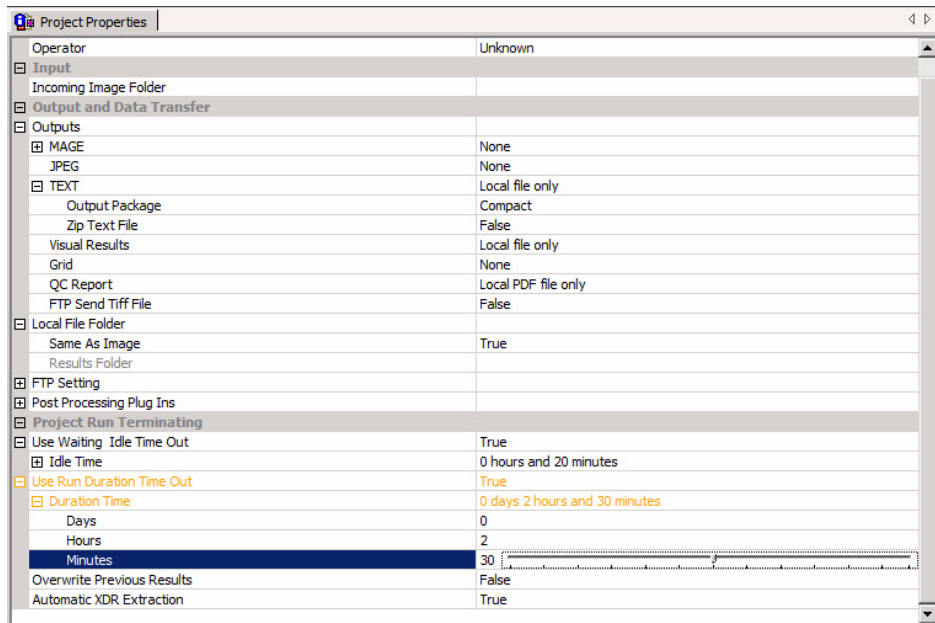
Project Properties

| | |
|---|---|
| Operator | Unknown |
| Input | |
| Incoming Image Folder | |
| Output and Data Transfer | |
| Outputs | |
| MAGE | None |
| JPEG | None |
| TEXT | Local file only |
| Output Package | Compact |
| Zip Text File | False |
| Visual Results | Local file only |
| Grid | None |
| QC Report | Local PDF file only |
| FTP Send Tiff File | False |
| Local File Folder | |
| Same As Image | True |
| Results Folder | |
| FTP Setting | |
| Post Processing Plug Ins | |
| Project Run Terminating | |
| Use Waiting Idle Time Out | True |
| Idle Time | 0 hours and 20 minutes |
| Use Run Duration Time Out | True |
| Duration Time | 0 days 2 hours and 30 minutes |
| Days | 0 |
| Hours | 2 |
| Minutes | 30 |
| Overwrite Previous Results | False |
| Automatic XDR Extraction | True |